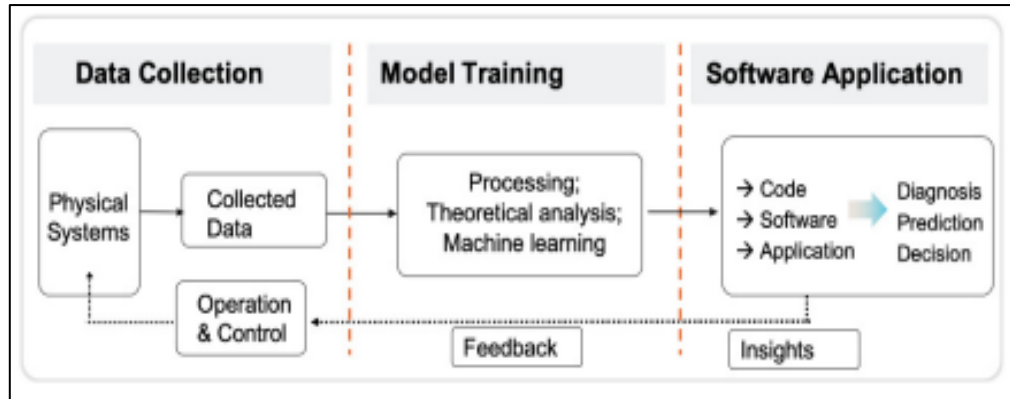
Data Collection

Model Training

Software Application

Physical Systems

Collected Data

Processing; Theoretical analysis; Machine learning

→ Code
→ Software
→ Application

Diagnosis
Prediction
Decision

Operation & Control

Feedback

Insights